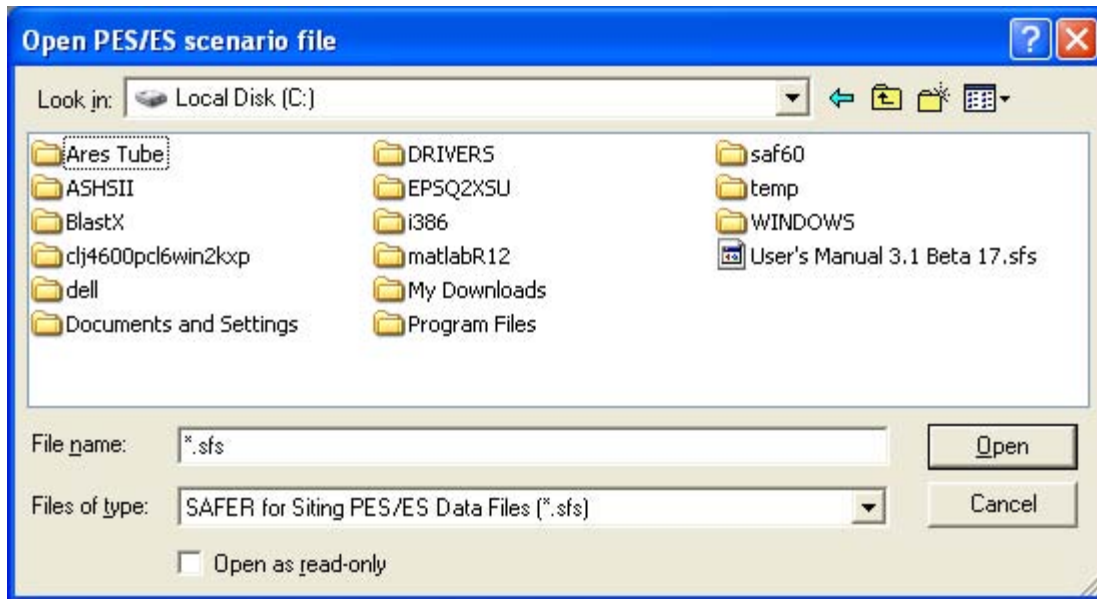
Open PES/ES scenario file

Look in: Local Disk (C:)

Ares Tube
ASHSII
BlastX
clj4600pcl6win2kxp
dell
Documents and Settings

DRIVERS
EPSQ2XSU
i386
matlabR12
My Downloads
Program Files

saf60
temp
WINDOWS
User's Manual 3.1 Beta 17.sfs

File name: *.sfs
Open

Files of type: SAFER for Siting PES/ES Data Files (*.sfs)
Cancel

Open as read-only